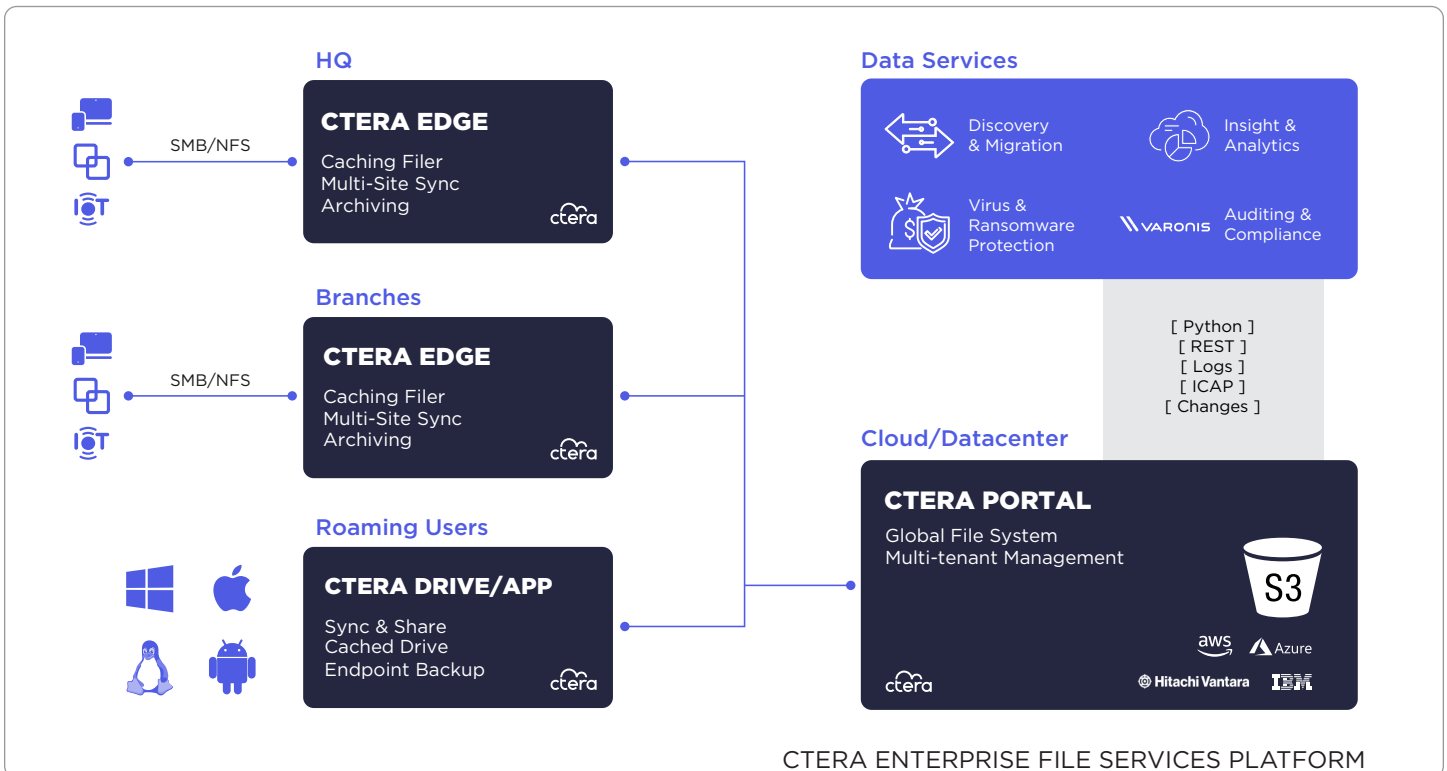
HQ

SMB/NFS

CTERA EDGE

Caching Filer
Multi-Site Sync
Archiving

ctera

Branches

SMB/NFS

CTERA EDGE

Caching Filer
Multi-Site Sync
Archiving

ctera

Roaming Users

CTERA DRIVE/APP

Sync & Share
Cached Drive
Endpoint Backup

ctera

Data Services

Discovery & Migration

Insight & Analytics

Virus & Ransomware Protection

VARONIS Auditing & Compliance

[ Python ]
[ REST ]
[ Logs ]
[ ICAP ]
[ Changes ]

Cloud/Datacenter

CTERA PORTAL

Global File System
Multi-tenant Management

S3

aws Azure

Hitachi Vantara IBM

ctera

CTERA ENTERPRISE FILE SERVICES PLATFORM